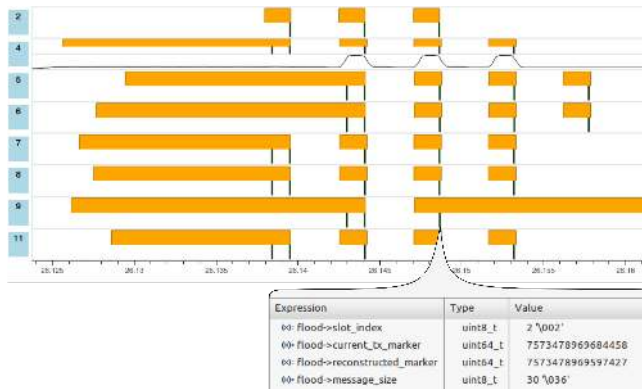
2
4
5
6
7
8
9
11

26.125
26.13
26.135
26.14
26.145
26.15
26.155
26.16

| Expression | Type | Value |
|---|---|---|
| flood->slot_index | uint8_t | 2 '\002' |
| flood->current_tx_marker | uint64_t | 7573478969684458 |
| flood->reconstructed_marker | uint64_t | 7573478969597427 |
| flood->message_size | uint8_t | 30 '\036' |